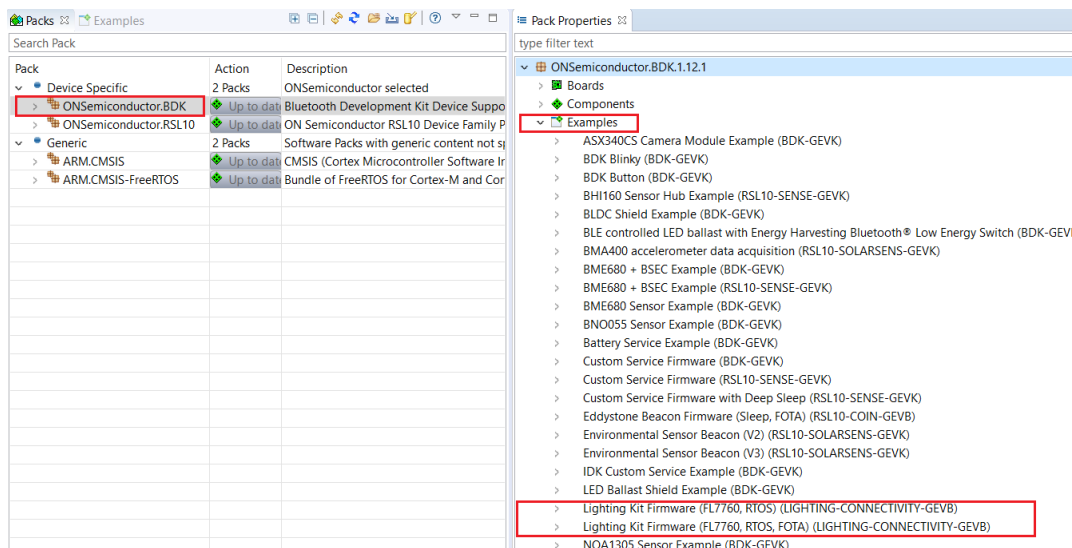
Packs ☒ Examples

Search Pack

| Pack | Action | Description |
|---|---|---|
| Device Specific | 2 Packs | ONSemiconductor selected |
| ONSemiconductor.BDK | Up to dat | Bluetooth Development Kit Device Suppo |
| ONSemiconductor.RSL10 | Up to dat | ON Semiconductor RSL10 Device Family P |
| Generic | 2 Packs | Software Packs with generic content not s |
| ARM.CMSIS | Up to dat | CMSIS (Cortex Microcontroller Software In |
| ARM.CMSIS-FreeRTOS | Up to dat | Bundle of FreeRTOS for Cortex-M and Cor |

Pack Properties ☒

type filter text

ONSemiconductor.BDK.1.12.1
Boards
Components
Examples
ASX340CS Camera Module Example (BDK-GEVK)
BDK Blinky (BDK-GEVK)
BDK Button (BDK-GEVK)
BHI160 Sensor Hub Example (RSL10-SENSE-GEVK)
BLDC Shield Example (BDK-GEVK)
BLE controlled LED ballast with Energy Harvesting Bluetooth® Low Energy Switch (BDK-GEV
BMA400 accelerometer data acquisition (RSL10-SOLARSENS-GEVK)
BME680 + BSEC Example (BDK-GEVK)
BME680 + BSEC Example (RSL10-SENSE-GEVK)
BME680 Sensor Example (BDK-GEVK)
BNO055 Sensor Example (BDK-GEVK)
Battery Service Example (BDK-GEVK)
Custom Service Firmware (BDK-GEVK)
Custom Service Firmware (RSL10-SENSE-GEVK)
Custom Service Firmware with Deep Sleep (RSL10-SENSE-GEVK)
Eddystone Beacon Firmware (Sleep, FOTA) (RSL10-COIN-GEVB)
Environmental Sensor Beacon (V2) (RSL10-SOLARSENS-GEVK)
Environmental Sensor Beacon (V3) (RSL10-SOLARSENS-GEVK)
IDK Custom Service Example (BDK-GEVK)
LED Ballast Shield Example (BDK-GEVK)
Lighting Kit Firmware (FL7760, RTOS) (LIGHTING-CONNECTIVITY-GEVB)
Lighting Kit Firmware (FL7760, RTOS, FOTA) (LIGHTING-CONNECTIVITY-GEVB)
NOA1305 Sensor Example (BDK-GEVK)